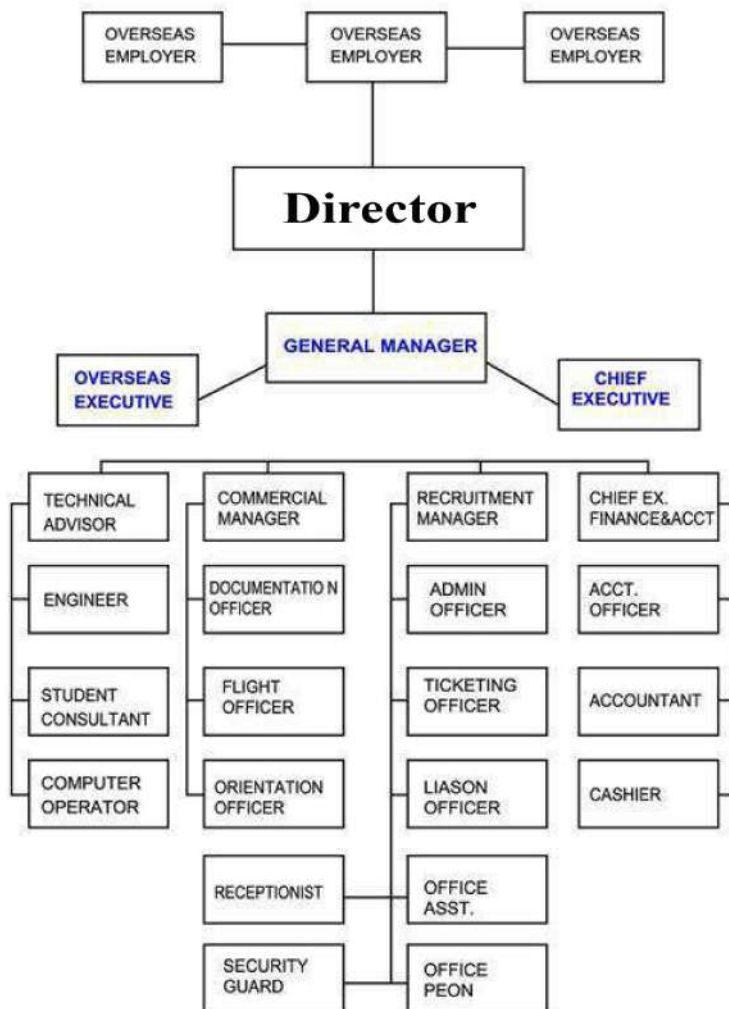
OVERSEAS EMPLOYER

OVERSEAS EMPLOYER

OVERSEAS EMPLOYER

Director

GENERAL MANAGER

OVERSEAS EXECUTIVE

CHIEF EXECUTIVE

TECHNICAL ADVISOR

ENGINEER

STUDENT CONSULTANT

COMPUTER OPERATOR

COMMERCIAL MANAGER

DOCUMENTATIO N OFFICER

FLIGHT OFFICER

ORIENTATION OFFICER

RECRUITMENT MANAGER

ADMIN OFFICER

TICKETING OFFICER

LIASON OFFICER

CHIEF EX. FINANCE&ACCT

ACCT. OFFICER

ACCOUNTANT

CASHIER

RECEPTIONIST

OFFICE ASST.

SECURITY GUARD

OFFICE PEON